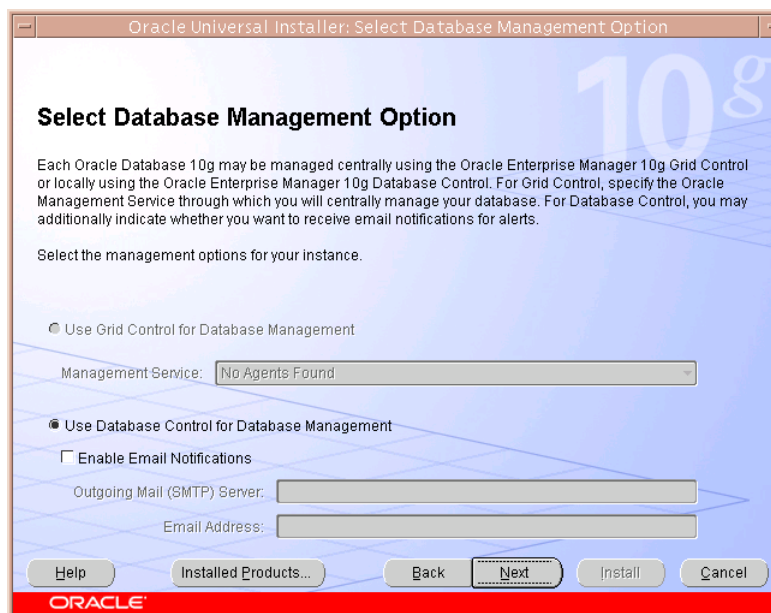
Oracle Universal Installer: Select Database Management Option

10g

Select Database Management Option

Each Oracle Database 10g may be managed centrally using the Oracle Enterprise Manager 10g Grid Control or locally using the Oracle Enterprise Manager 10g Database Control. For Grid Control, specify the Oracle Management Service through which you will centrally manage your database. For Database Control, you may additionally indicate whether you want to receive email notifications for alerts.

Select the management options for your instance.

Use Grid Control for Database Management

Management Service: No Agents Found

Use Database Control for Database Management

Enable Email Notifications

Outgoing Mail (SMTP) Server:

Email Address:

Help Installed Products... Back Next Install Cancel

ORACLE